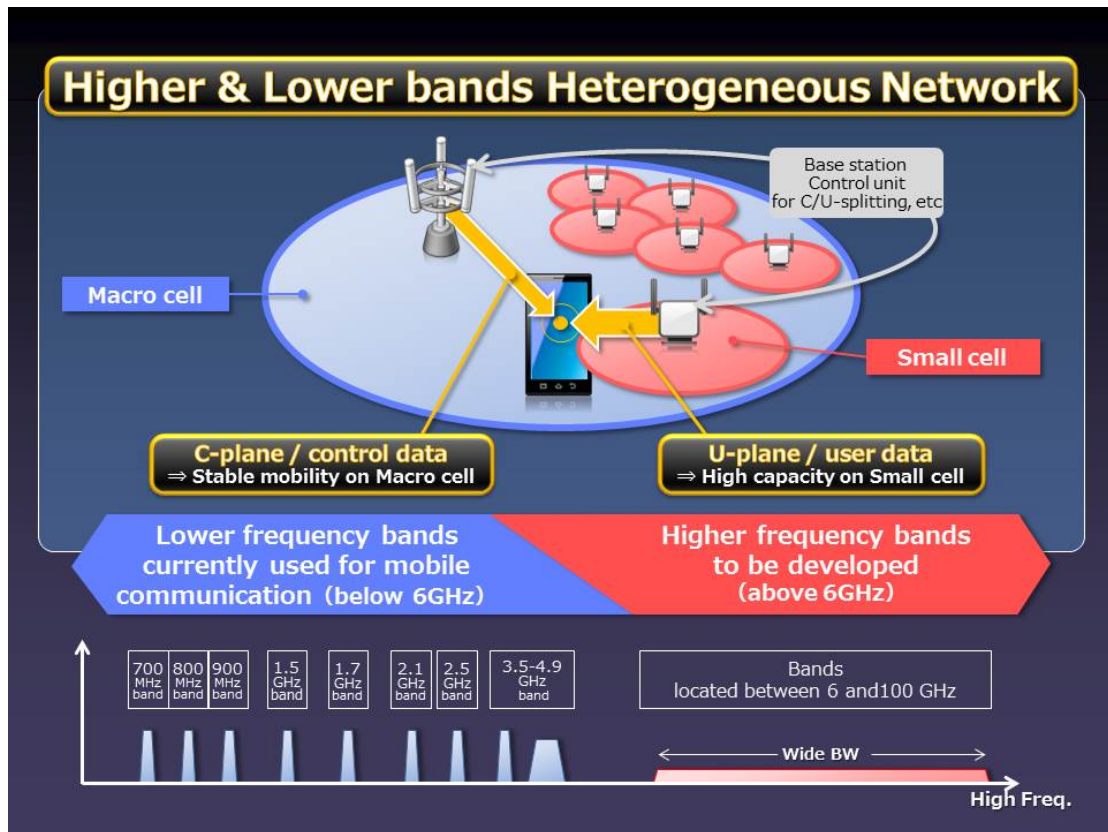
Higher & Lower bands Heterogeneous Network

Base station Control unit for C/U-splitting, etc

Macro cell

Small cell

C-plane / control data
⇒ Stable mobility on Macro cell

U-plane / user data
⇒ High capacity on Small cell

Lower frequency bands currently used for mobile communication (below 6GHz)

Higher frequency bands to be developed (above 6GHz)

700 MHz band

800 MHz band

900 MHz band

1.5 GHz band

1.7 GHz band

2.1 GHz band

2.5 GHz band

3.5-4.9 GHz band

Bands located between 6 and100 GHz

Wide BW

High Freq.